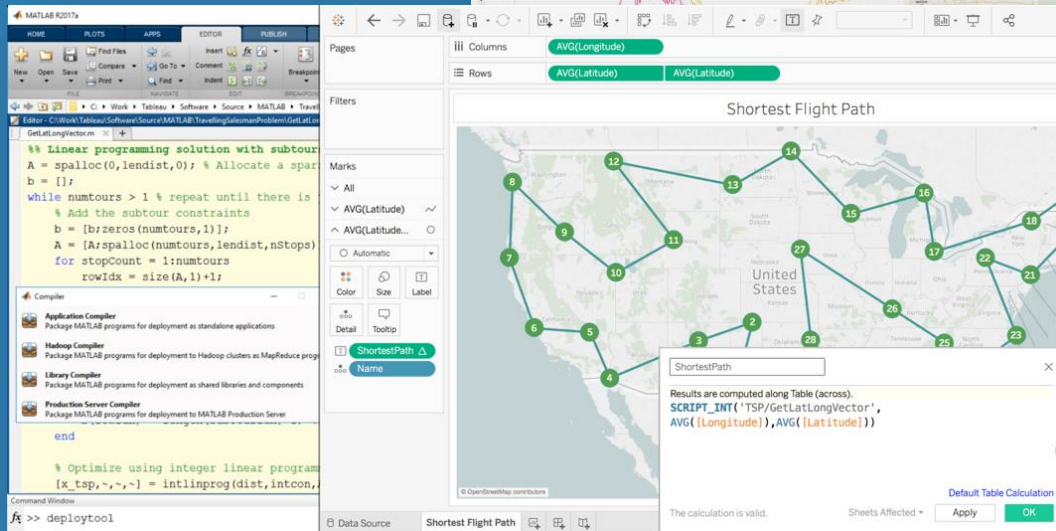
MATLAB R2017a

HOME PLOTS APPS EDITOR PUBLISH

New Open Save Find Files Compare Print Go To Find Insert Comment Indent Breakpoints

FILE NAVIGATE EDIT BREAKPOINTS

C: Work Tableau Software Source MATLAB Travelli

Editor - C:\Work\Tableau\Software\Source\MATLAB\TravellingSalesmanProblem\GetLatL

GetLatLongVector.m +

%% Linear programming solution with subtour
A = spalloc(0,lendist,0); % Allocate a spar
b = [];
while numtours > 1 % repeat until there is
% Add the subtour constraints
b = [b;zeros(numtours,1)];
A = [A;spalloc(numtours,lendist,nStops)
for stopCount = 1:numtours
rowIdx = size(A,1)+1;

Compiler

Application Compiler
Package MATLAB programs for deployment as standalone applications

Hadoop Compiler
Package MATLAB programs for deployment to Hadoop clusters as MapReduce prog

Library Compiler
Package MATLAB programs for deployment as shared libraries and components

Production Server Compiler
Package MATLAB programs for deployment to MATLAB Production Server

end

% Optimize using integer linear program
[x_tsp,~,~,~] = intlinprog(dist,intcon,

Command Window
fx >> deploytool

Pages

Columns AVG(Longitude)

Rows AVG(Latitude) AVG(Latitude)

Filters

Marks

All

AVG(Latitude)

AVG(Latitude...

Automatic

Color Size Label

Detail Tooltip

ShortestPath △

Name

Shortest Flight Path

12 14 13 16 15 18 8 9 11 17 22 21 27 7 10 United States 26 6 5 2 28 23 25 3 4

© OpenStreetMap contributors

ShortestPath

Results are computed along Table (across).
SCRIPT_INT('TSP/GetLatLongVector',
AVG([Longitude]),AVG([Latitude]))

Default Table Calculation

The calculation is valid. Sheets Affected Apply OK

Data Source Shortest Flight Path